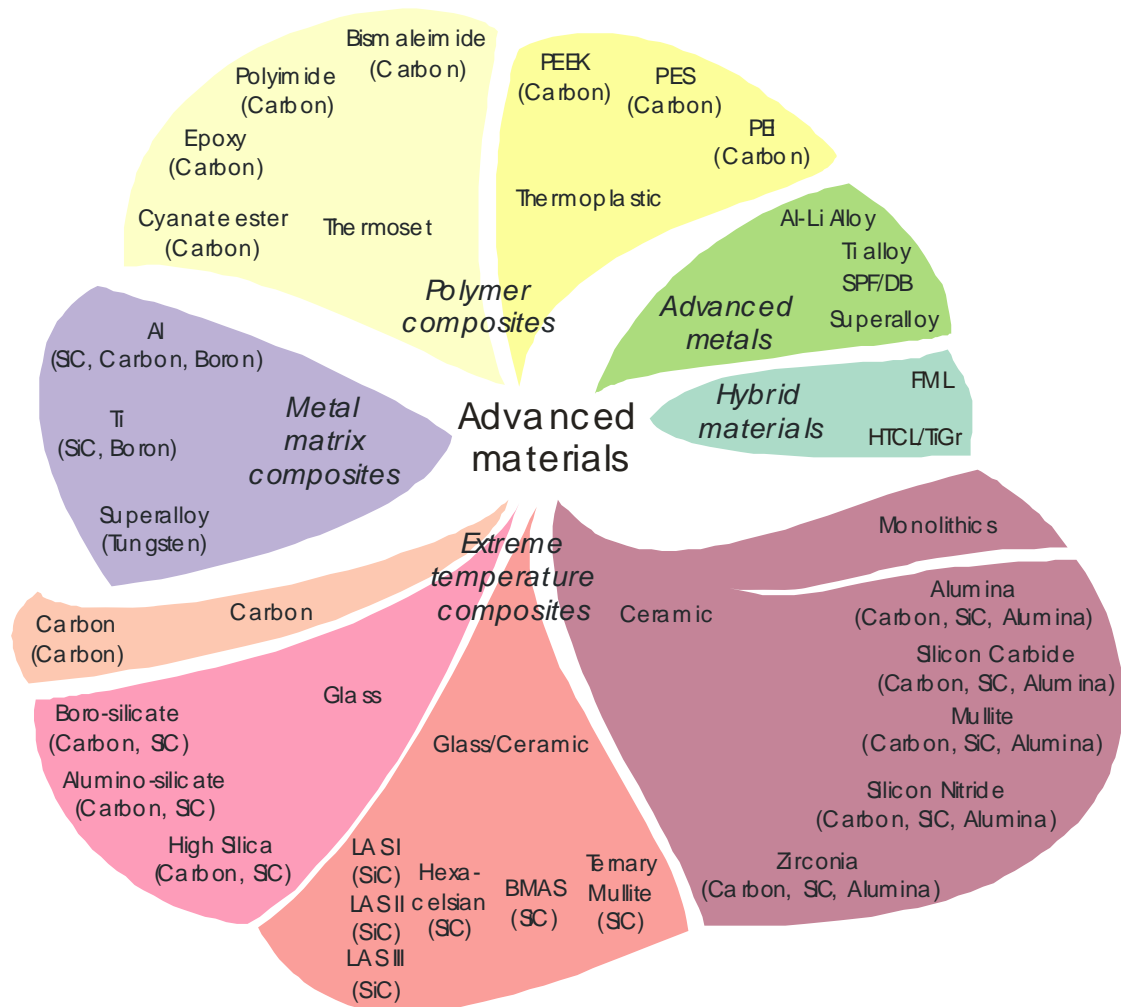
Bismaleimide (Carbon)
Polyimide (Carbon)
Epoxy (Carbon)
Cyanate ester (Carbon)
Thermoset
Polymer composites

PEEK (Carbon)
PES (Carbon)
PEI (Carbon)
Thermoplastic

Al-Li Alloy
Ti alloy
SPF/DB
Superalloy
Advanced metals

Hybrid materials
FML
HTCL/TiGr

Al (SiC, Carbon, Boron)
Ti (SiC, Boron)
Superalloy (Tungsten)
Metal matrix composites

Advanced materials

Monolithics
Ceramic
Alumina (Carbon, SiC, Alumina)
Silicon Carbide (Carbon, SiC, Alumina)
Mullite (Carbon, SiC, Alumina)
Silicon Nitride (Carbon, SiC, Alumina)
Zirconia (Carbon, SiC, Alumina)

Extreme temperature composites

Carbon
Carbon (Carbon)

Glass
Boro-silicate (Carbon, SiC)
Alumino-silicate (Carbon, SiC)
High Silica (Carbon, SiC)

Glass/Ceramic
LAS I (SiC)
LAS II (SiC)
LAS III (SiC)
Hexa-celsian (SiC)
BMAS (SiC)
Ternary Mullite (SiC)